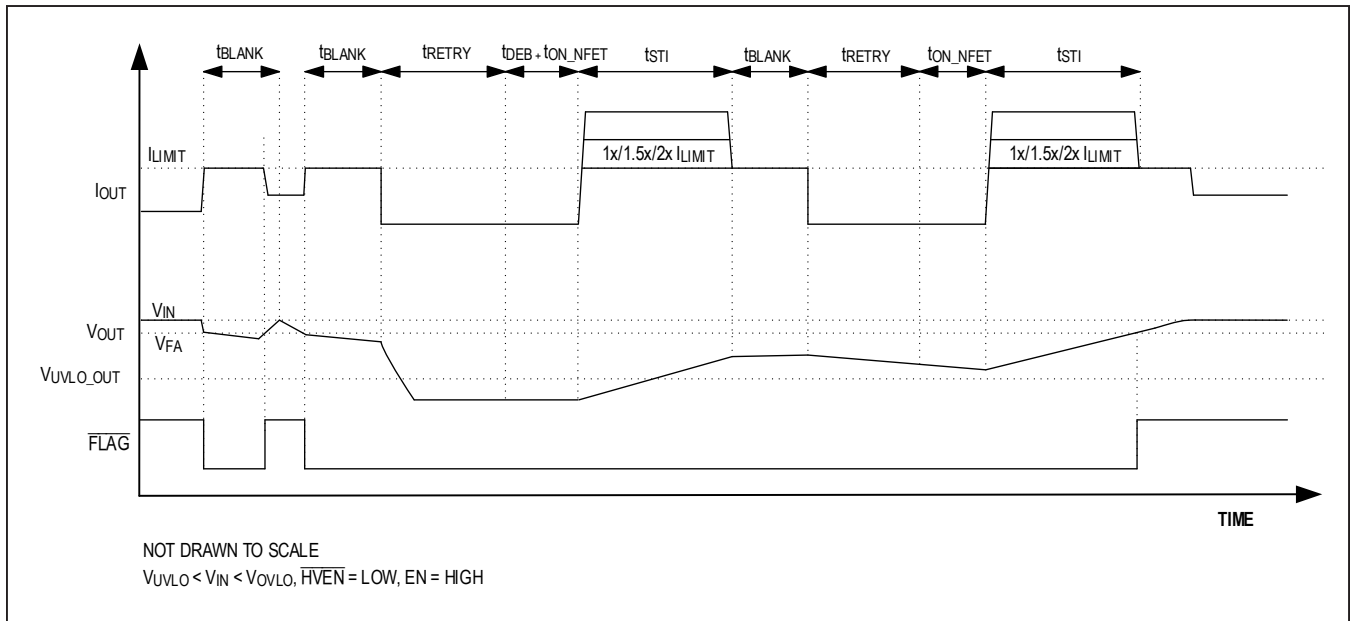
$t_{BLANK}$ $t_{BLANK}$ $t_{RETRY}$ $t_{DEB} + t_{ON\_NFET}$ $t_{STI}$ $t_{BLANK}$ $t_{RETRY}$ $t_{ON\_NFET}$ $t_{STI}$

$I_{LIMIT}$

$I_{OUT}$

1x/1.5x/2x $I_{LIMIT}$

1x/1.5x/2x $I_{LIMIT}$

$V_{IN}$

$V_{OUT}$

$V_{FA}$

$V_{UVLO\_OUT}$

$\overline{FLAG}$

TIME

NOT DRAWN TO SCALE

$V_{UVLO} < V_{IN} < V_{OVLO}$, $\overline{HVEN}$ = LOW, EN = HIGH